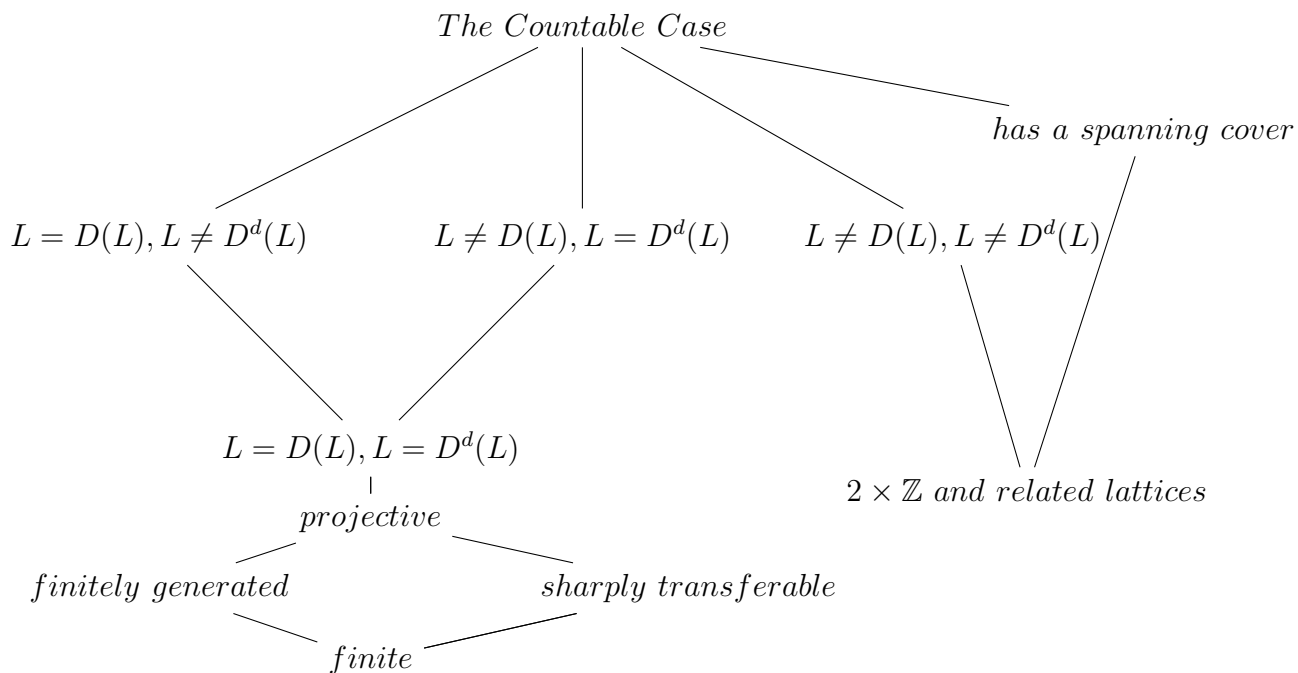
The Countable Case

has a spanning cover

$L = D(L), L \neq D^d(L)$

$L \neq D(L), L = D^d(L)$

$L \neq D(L), L \neq D^d(L)$

$L = D(L), L = D^d(L)$

$2 \times \mathbb{Z}$ and related lattices

projective

finitely generated

sharply transferable

finite